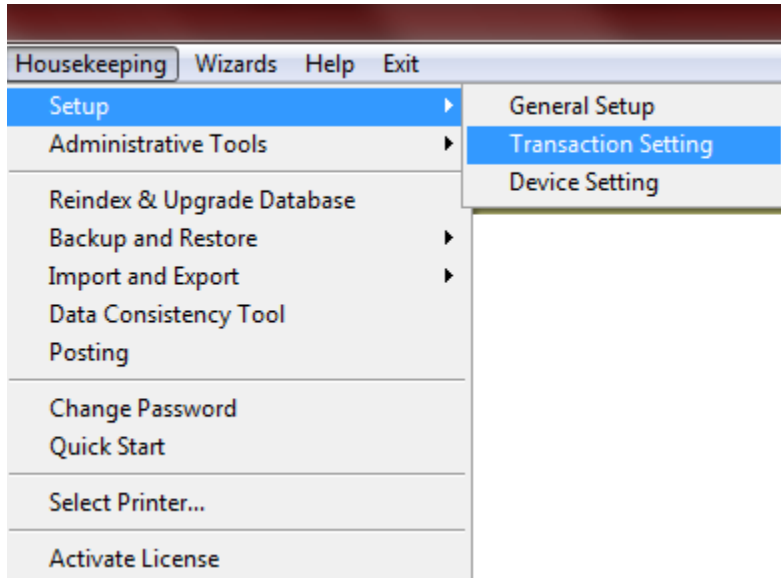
Housekeeping Wizards Help Exit

Setup
Administrative Tools

Reindex & Upgrade Database
Backup and Restore
Import and Export
Data Consistency Tool
Posting

Change Password
Quick Start

Select Printer...

Activate License

General Setup
Transaction Setting
Device Setting